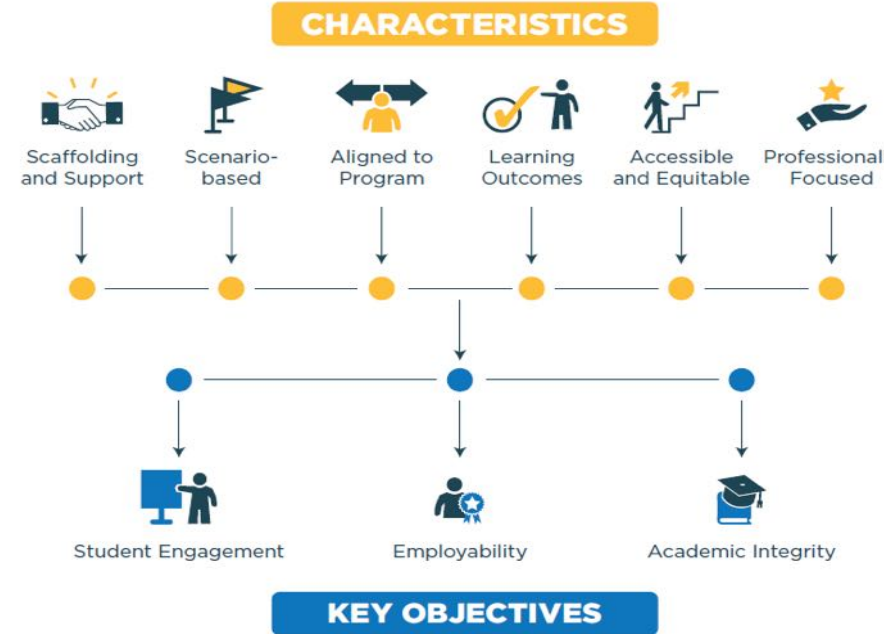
CHARACTERISTICS

Scaffolding and Support

Scenario-based

Aligned to Program

Learning Outcomes

Accessible and Equitable

Professional Focused

Student Engagement

Employability

Academic Integrity

KEY OBJECTIVES